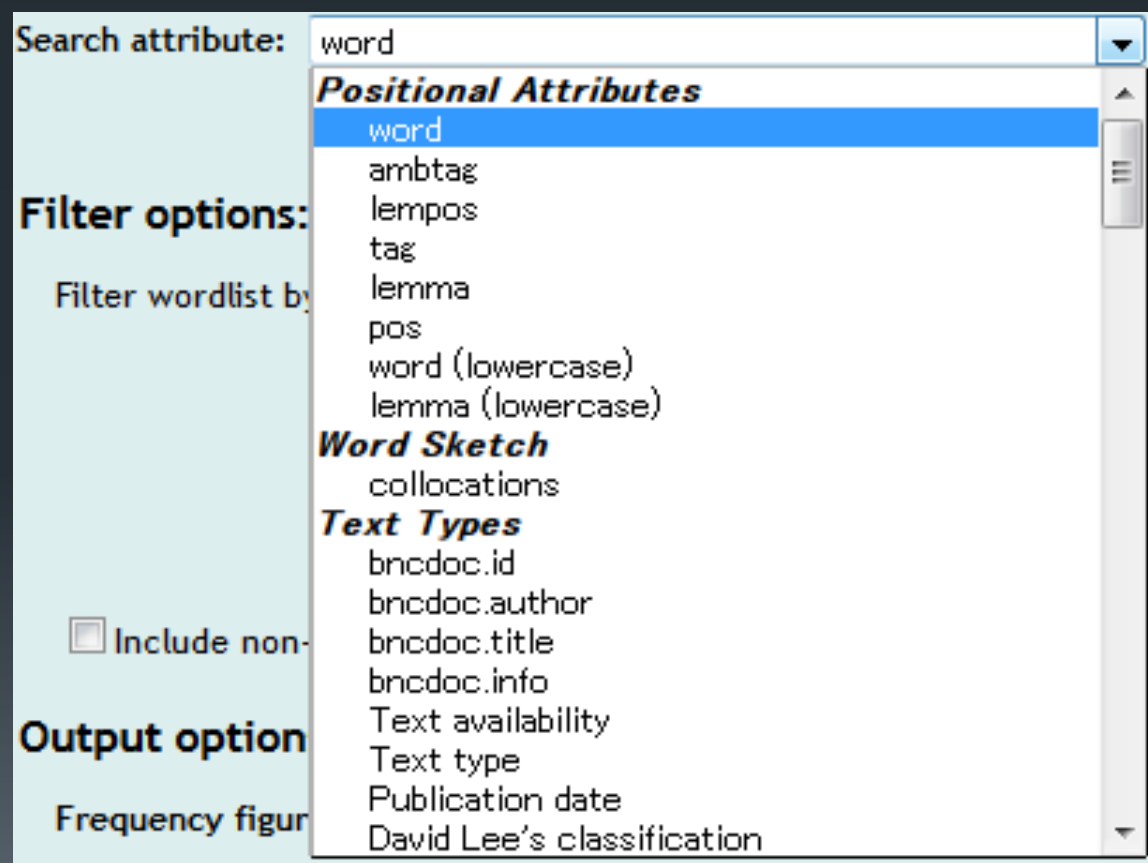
Search attribute: word

Positional Attributes
word
ambtag
lempos
tag
lemma
pos
word (lowercase)
lemma (lowercase)
Word Sketch
collocations
Text Types
bncdoc.id
bncdoc.author
bncdoc.title
bncdoc.info
Text availability
Text type
Publication date
David Lee's classification

Filter options:

Filter wordlist by

Include non-

Output option

Frequency figur